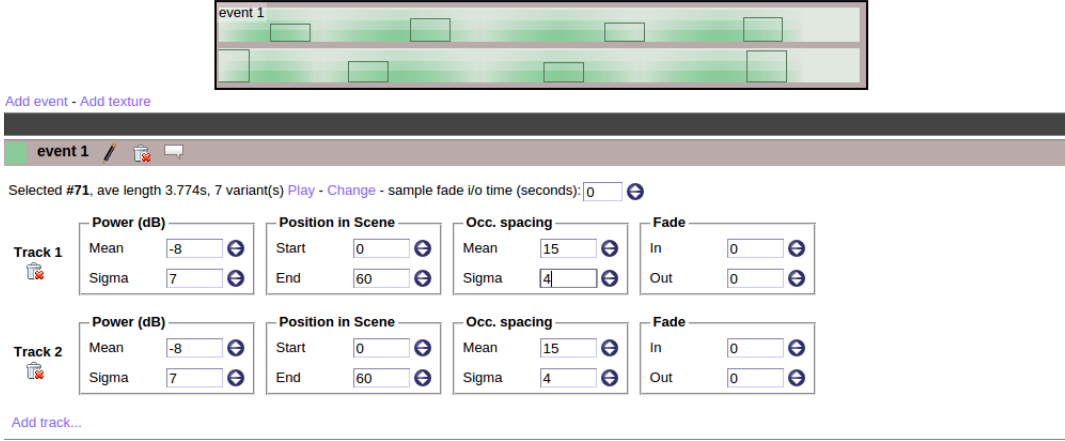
event 1

Add event - Add texture

event 1

Selected #71, ave length 3.774s, 7 variant(s) Play - Change - sample fade i/o time (seconds): 0

Track 1

Power (dB)
Mean -8
Sigma 7

Position in Scene
Start 0
End 60

Occ. spacing
Mean 15
Sigma 4

Fade
In 0
Out 0

Track 2

Power (dB)
Mean -8
Sigma 7

Position in Scene
Start 0
End 60

Occ. spacing
Mean 15
Sigma 4

Fade
In 0
Out 0

Add track...